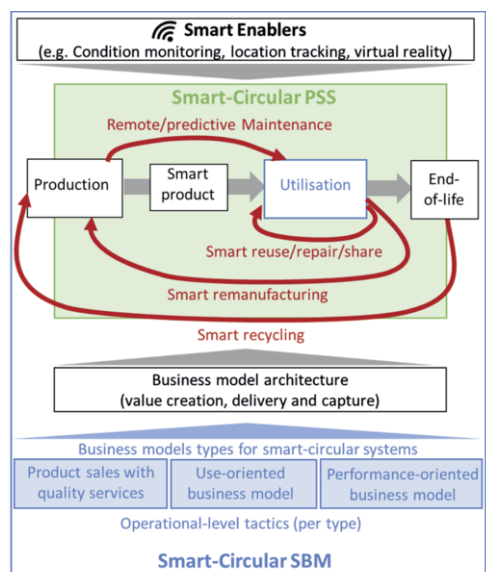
Smart Enablers
(e.g. Condition monitoring, location tracking, virtual reality)

Smart-Circular PSS

Remote/predictive Maintenance

Production

Smart product

Utilisation

End-of-life

Smart reuse/repair/share

Smart remanufacturing

Smart recycling

Business model architecture
(value creation, delivery and capture)

Business models types for smart-circular systems

Product sales with quality services

Use-oriented business model

Performance-oriented business model

Operational-level tactics (per type)

Smart-Circular SBM